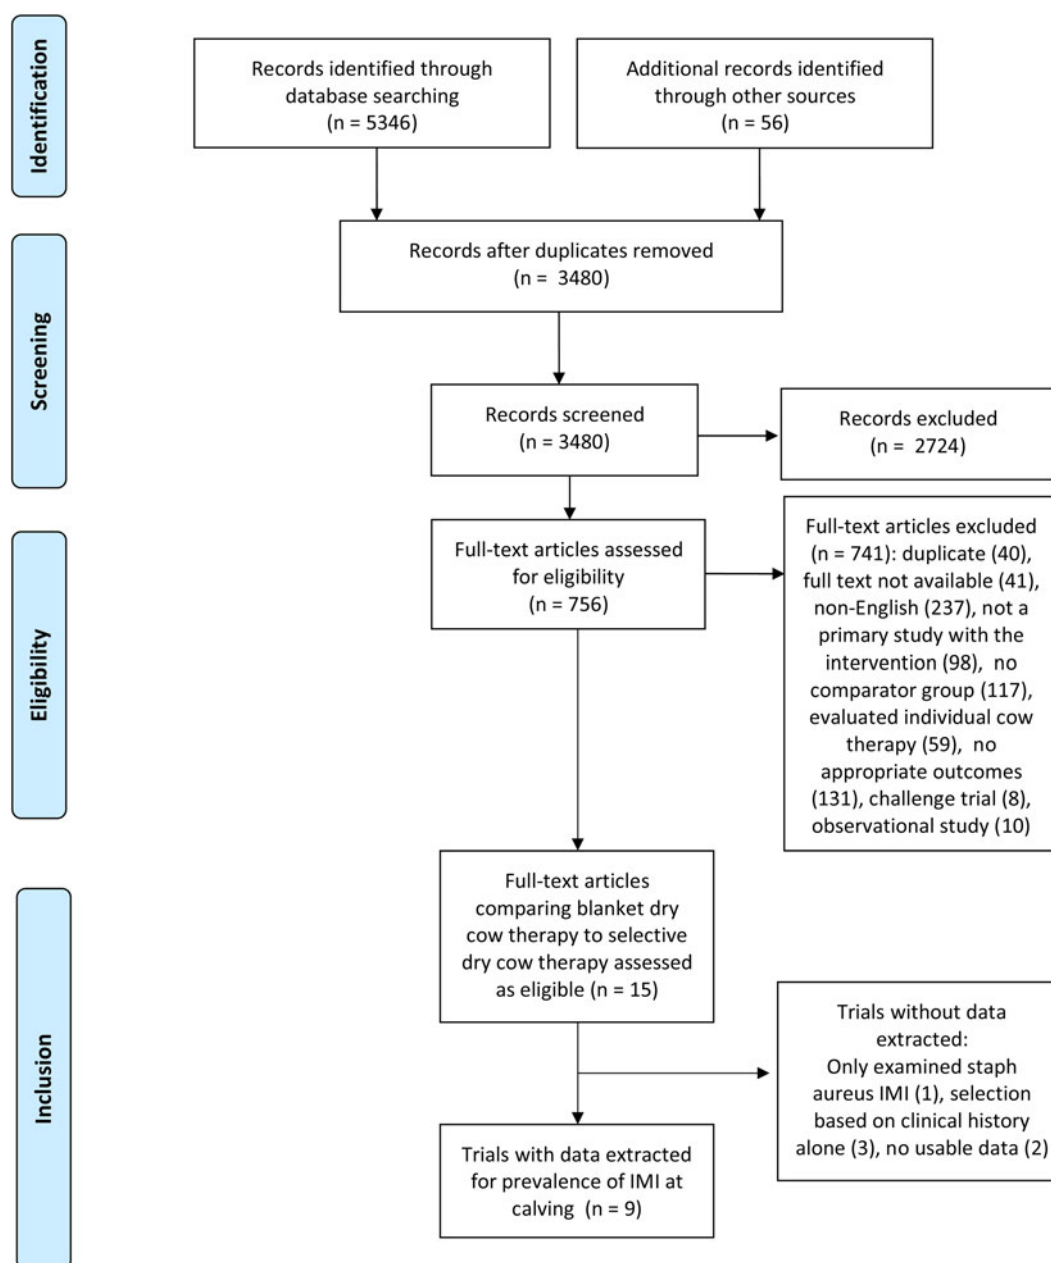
Identification

Records identified through database searching (n = 5346)

Additional records identified through other sources (n = 56)

Records after duplicates removed (n = 3480)

Screening

Records screened (n = 3480)

Records excluded (n = 2724)

Eligibility

Full-text articles assessed for eligibility (n = 756)

Full-text articles excluded (n = 741): duplicate (40), full text not available (41), non-English (237), not a primary study with the intervention (98), no comparator group (117), evaluated individual cow therapy (59), no appropriate outcomes (131), challenge trial (8), observational study (10)

Inclusion

Full-text articles comparing blanket dry cow therapy to selective dry cow therapy assessed as eligible (n = 15)

Trials without data extracted: Only examined staph aureus IMI (1), selection based on clinical history alone (3), no usable data (2)

Trials with data extracted for prevalence of IMI at calving (n = 9)